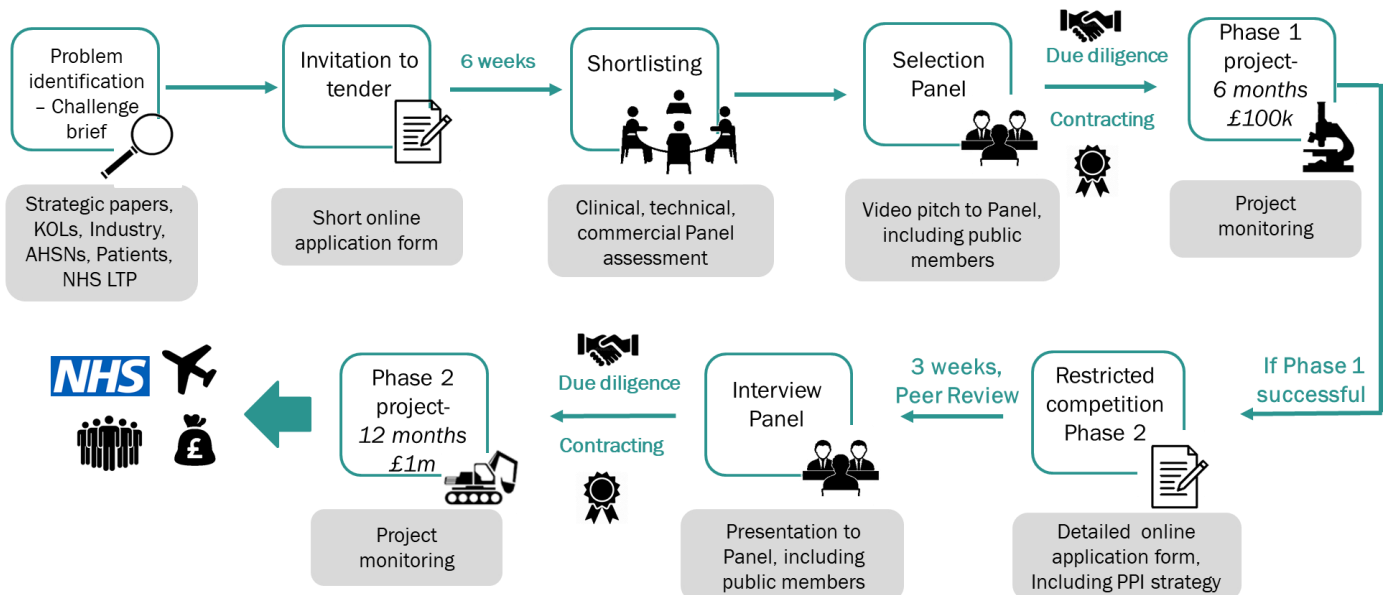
Problem identification – Challenge brief

Strategic papers, KOLs, Industry, AHSNs, Patients, NHS LTP

Invitation to tender

Short online application form

6 weeks

Shortlisting

Clinical, technical, commercial Panel assessment

Selection Panel

Video pitch to Panel, including public members

Due diligence

Contracting

Phase 1 project- *6 months* *£100k*

Project monitoring

If Phase 1 successful

Restricted competition Phase 2

Detailed online application form, Including PPI strategy

3 weeks, Peer Review

Interview Panel

Presentation to Panel, including public members

Due diligence

Contracting

Phase 2 project- *12 months* *£1m*

Project monitoring

NHS